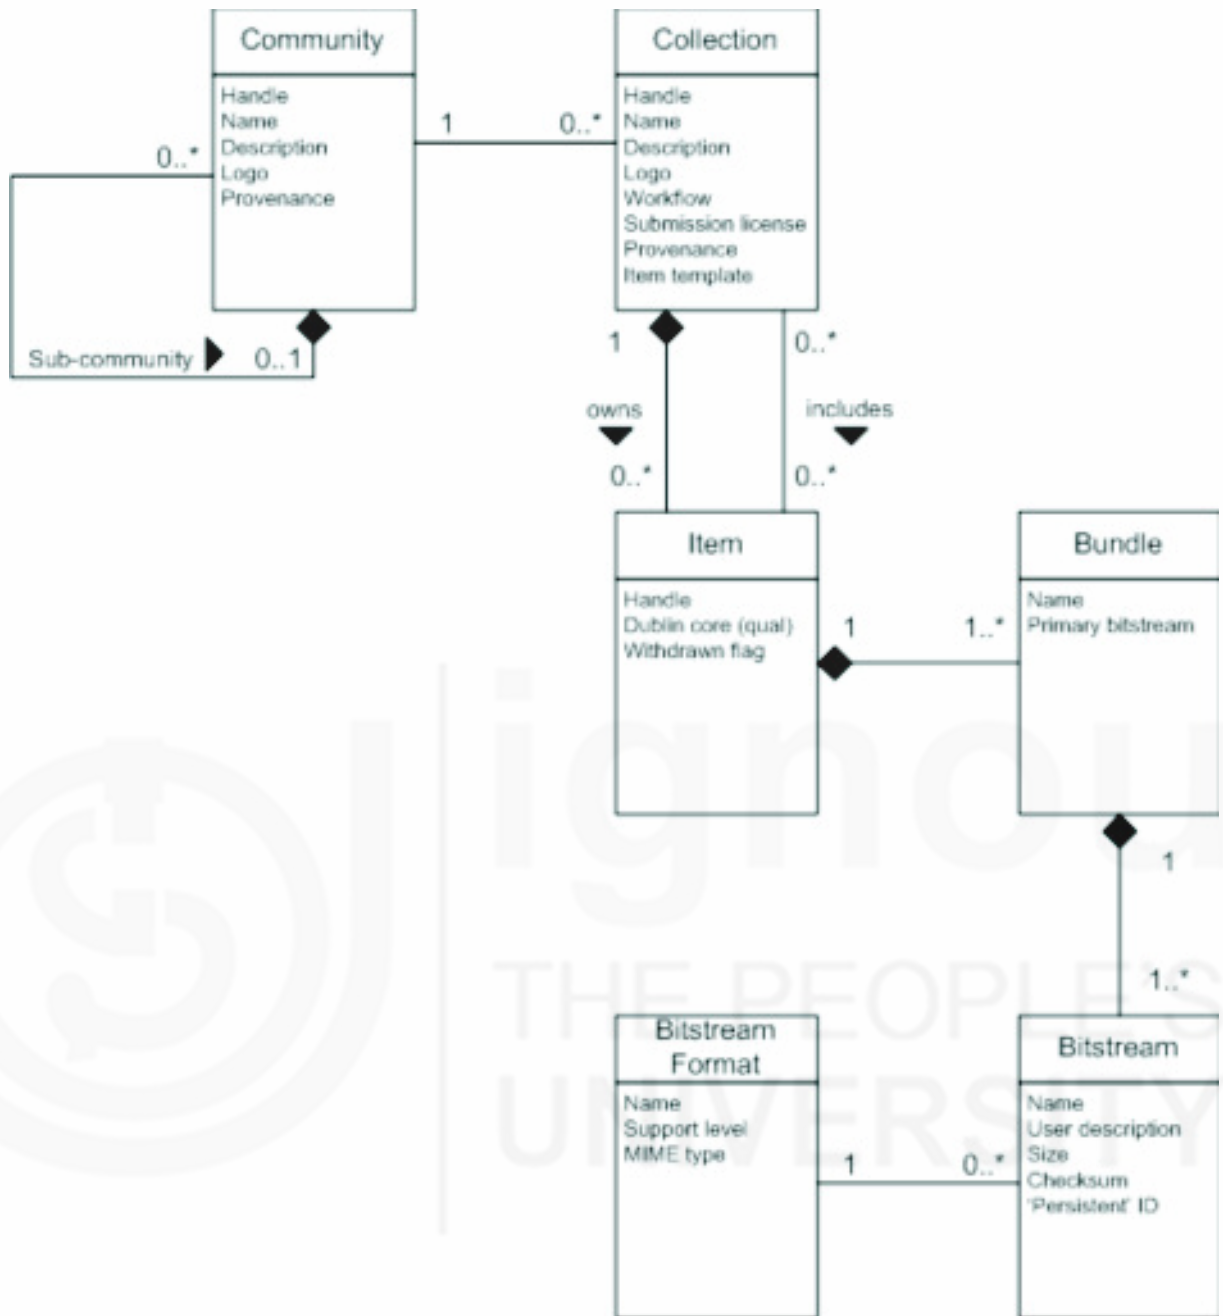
Community

Handle
Name
Description
Logo
Provenance

1

0..*

Collection

Handle
Name
Description
Logo
Workflow
Submission license
Provenance
Item template

0..*

Sub-community

0..1

1

owns

0..*

0..*

includes

0..*

Item

Handle
Dublin core (qual)
Withdrawn flag

1

1..*

Bundle

Name
Primary bitstream

1

1..*

Bitstream Format

Name
Support level
MIME type

1

0..*

Bitstream

Name
User description
Size
Checksum
'Persistent' ID

ignou
THE PEOPLE'S
UNIVERSITY